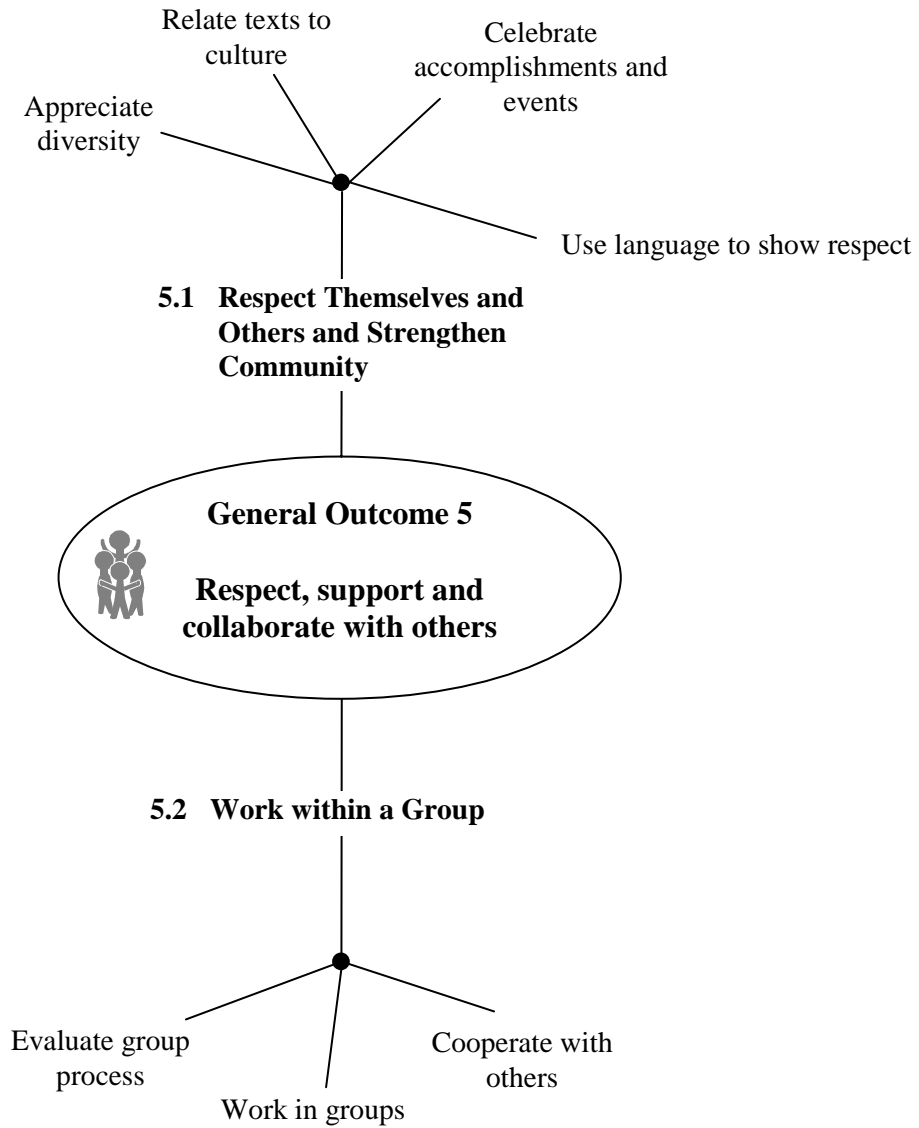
Relate texts to culture

Celebrate accomplishments and events

Appreciate diversity

Use language to show respect

**5.1 Respect Themselves and Others and Strengthen Community**

**General Outcome 5**

**Respect, support and collaborate with others**

**5.2 Work within a Group**

Evaluate group process

Work in groups

Cooperate with others